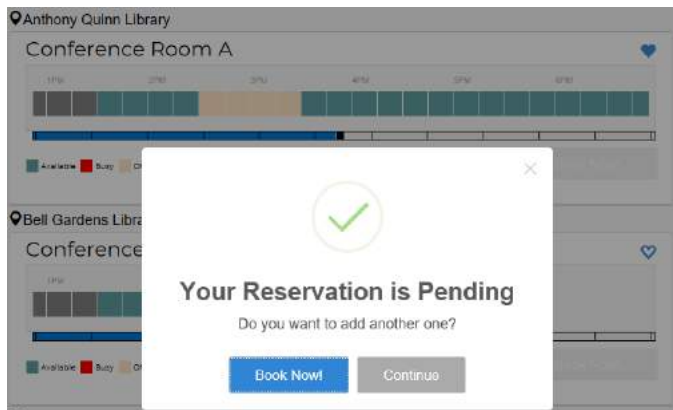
Anthony Quinn Library

Conference Room A

1PM 2PM 3PM 4PM 5PM 6PM

Available Busy Ot

Bell Gardens Libra

Conference

1PM

Available Busy Ot

×

Your Reservation is Pending

Do you want to add another one?

Book Now! Continue